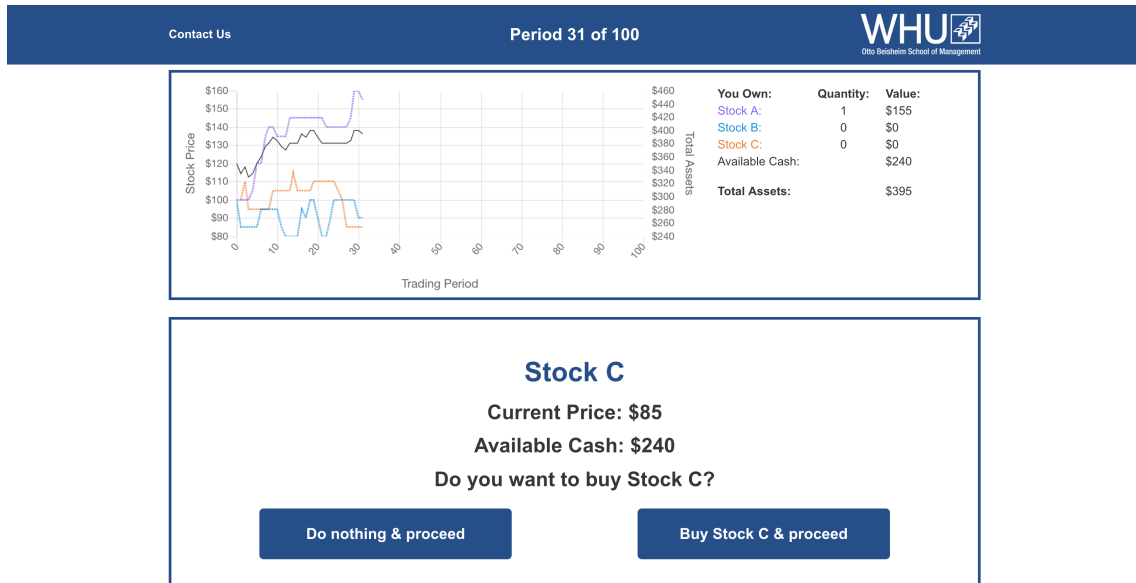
Contact Us

Period 31 of 100

WHU
Otto Beisheim School of Management

$160
$150
$140
$130
$120
$110
$100
$90
$80

Stock Price

0
10
20
30
40
50
60
70
80
90
100

Trading Period

$460
$440
$420
$400
$380
$360
$340
$320
$300
$280
$260
$240

Total Assets

| You Own: | Quantity: | Value: |
|---|---|---|
| Stock A: | 1 | $155 |
| Stock B: | 0 | $0 |
| Stock C: | 0 | $0 |
| Available Cash: | | $240 |
| Total Assets: | | $395 |

Stock C

Current Price: $85

Available Cash: $240

Do you want to buy Stock C?

Do nothing & proceed

Buy Stock C & proceed